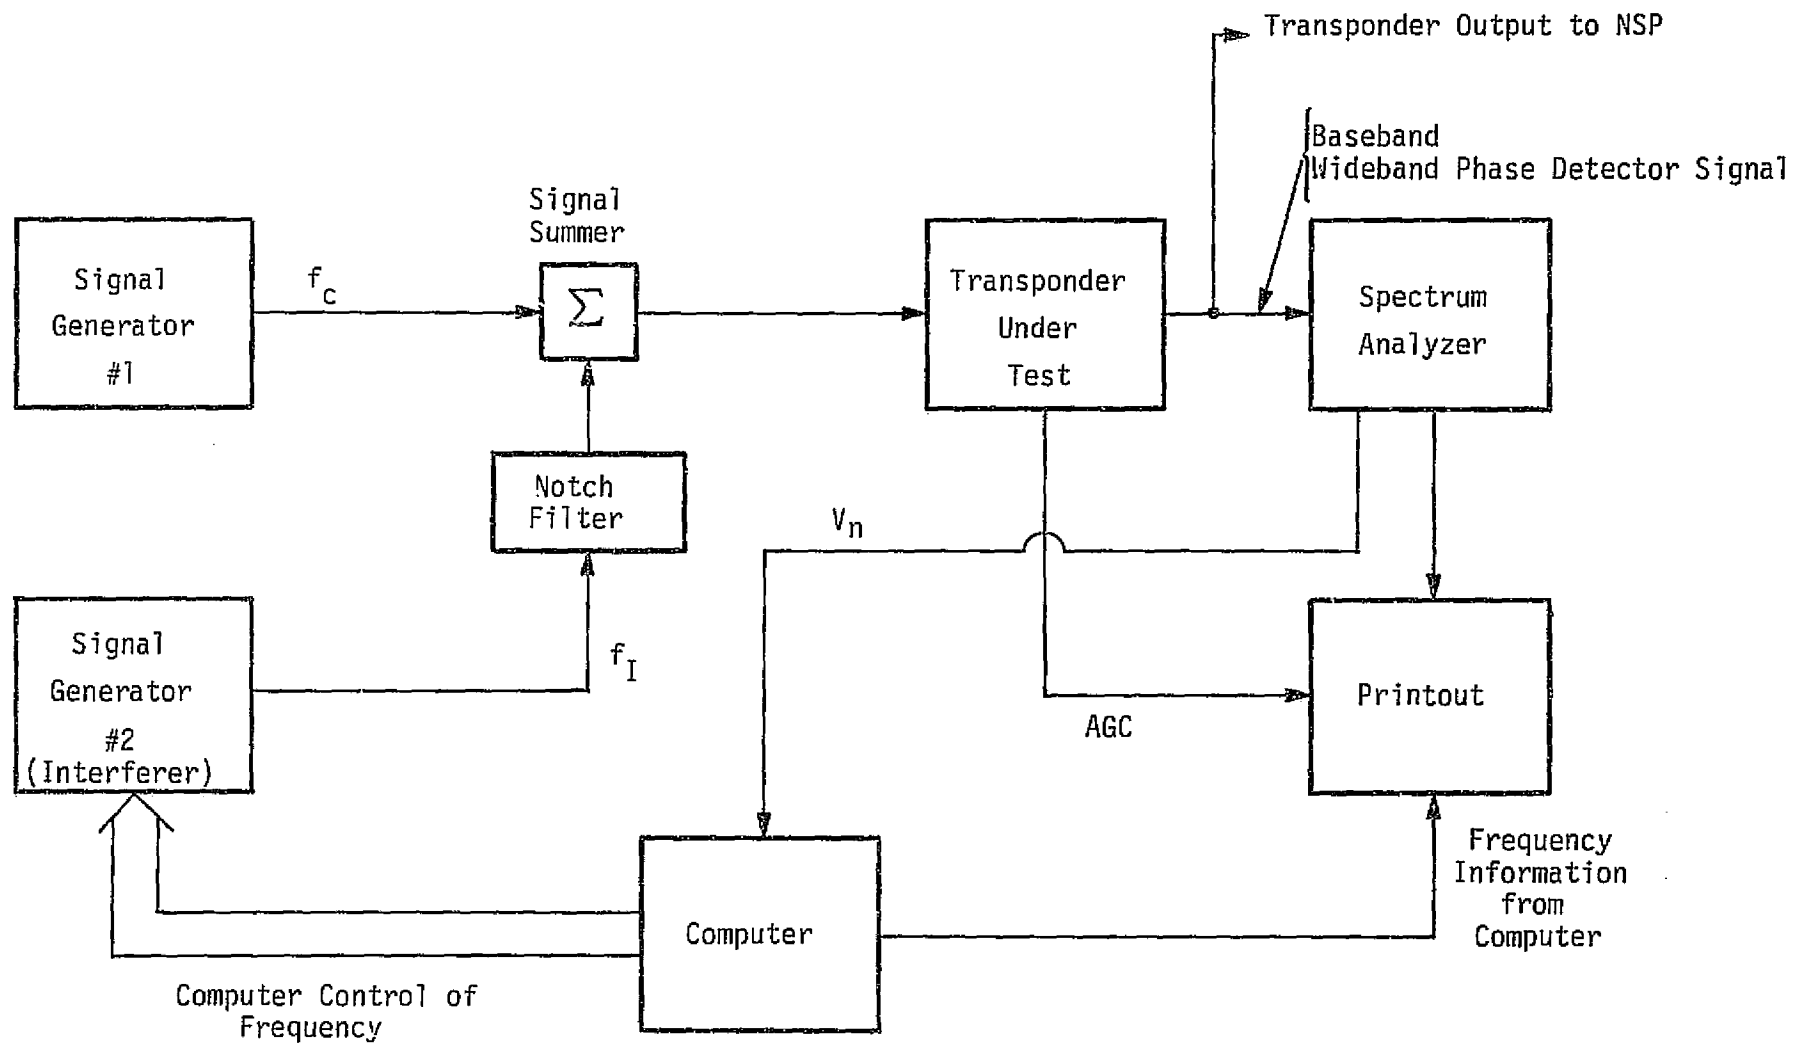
Transponder Output to NSP

Baseband
Wideband Phase Detector Signal

Signal Generator #1

$f_c$

Signal Summer

$\Sigma$

Transponder Under Test

Spectrum Analyzer

Notch Filter

$V_n$

Signal Generator #2 (Interferer)

$f_I$

Printout

AGC

Computer

Frequency Information from Computer

Computer Control of Frequency